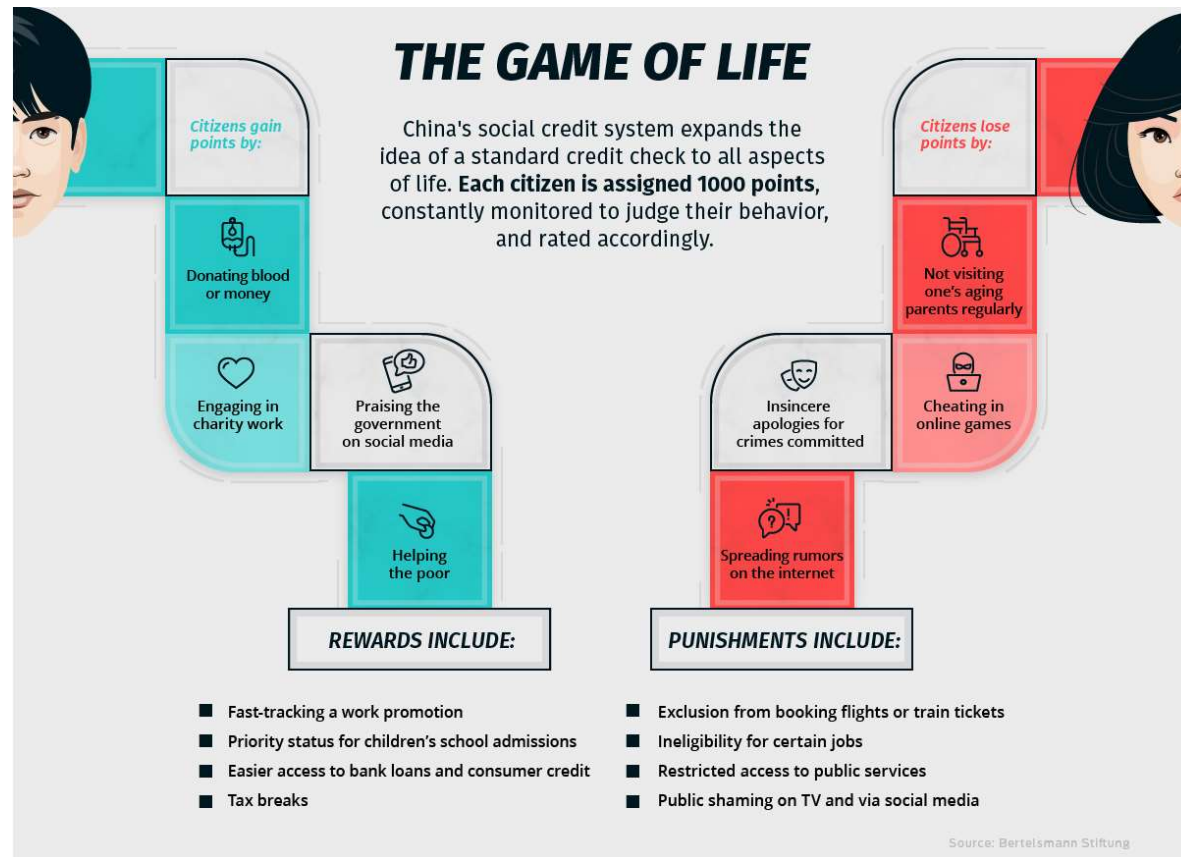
THE GAME OF LIFE

China's social credit system expands the idea of a standard credit check to all aspects of life. **Each citizen is assigned 1000 points**, constantly monitored to judge their behavior, and rated accordingly.

Citizens gain points by:

Donating blood or money

Engaging in charity work

Praising the government on social media

Helping the poor

Citizens lose points by:

Not visiting one's aging parents regularly

Cheating in online games

Insincere apologies for crimes committed

Spreading rumors on the internet

REWARDS INCLUDE:

- Fast-tracking a work promotion
- Priority status for children's school admissions
- Easier access to bank loans and consumer credit
- Tax breaks

PUNISHMENTS INCLUDE:

- Exclusion from booking flights or train tickets
- Ineligibility for certain jobs
- Restricted access to public services
- Public shaming on TV and via social media

Source: Bertelsmann Stiftung